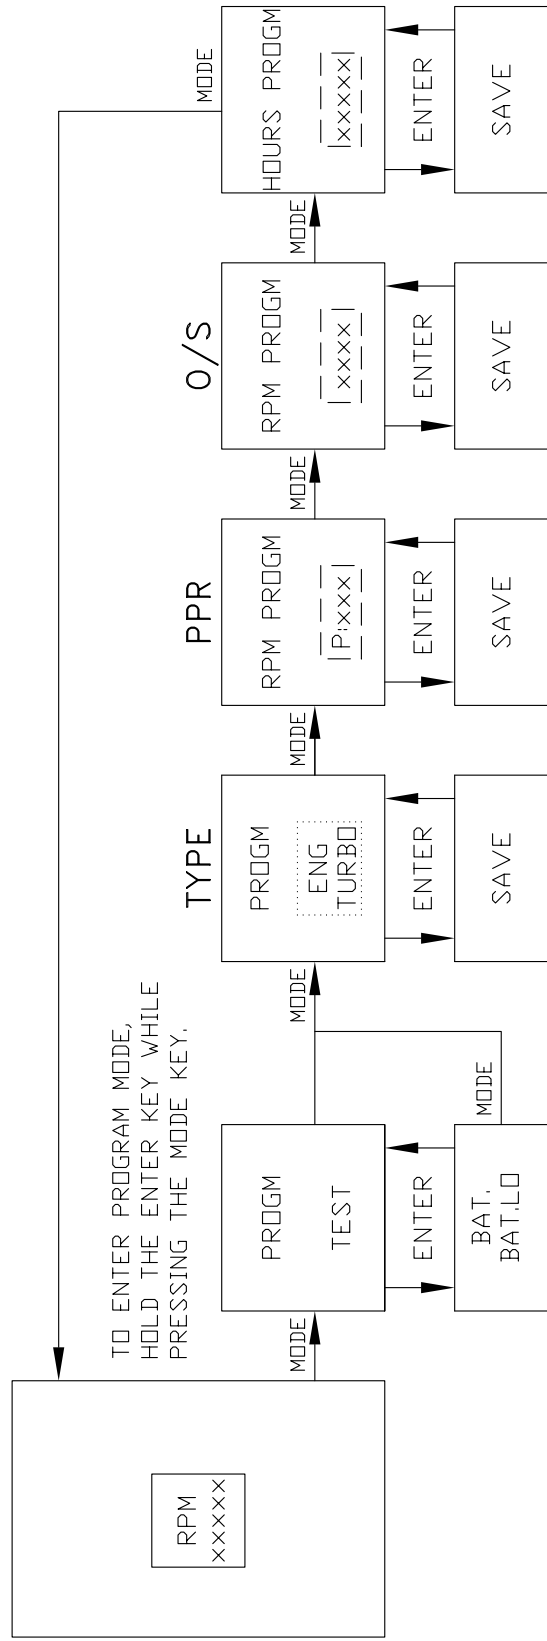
TO ENTER PROGRAM MODE, HOLD THE ENTER KEY WHILE PRESSING THE MODE KEY.

RPM
XXXXX

MODE

PROGM
TEST

ENTER

BAT.
BAT.LO

MODE

MODE

TYPE

PROGM
ENG
TURBO

ENTER

SAVE

MODE

PPR

RPM PROGM
P:XXX

ENTER

SAVE

MODE

O/S

RPM PROGM
XXXX

ENTER

SAVE

MODE

HOURS PROGM
XXXXX

ENTER

SAVE

MODE